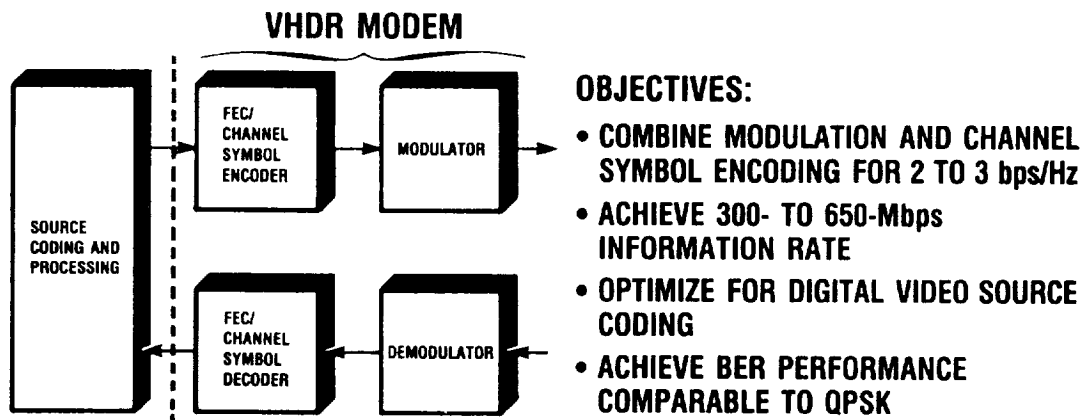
VHDR MODEM

SOURCE CODING AND PROCESSING

FEC/ CHANNEL SYMBOL ENCODER

MODULATOR

FEC/ CHANNEL SYMBOL DECODER

DEMODULATOR

OBJECTIVES:

• COMBINE MODULATION AND CHANNEL SYMBOL ENCODING FOR 2 TO 3 bps/Hz

• ACHIEVE 300- TO 650-Mbps INFORMATION RATE

• OPTIMIZE FOR DIGITAL VIDEO SOURCE CODING

• ACHIEVE BER PERFORMANCE COMPARABLE TO QPSK